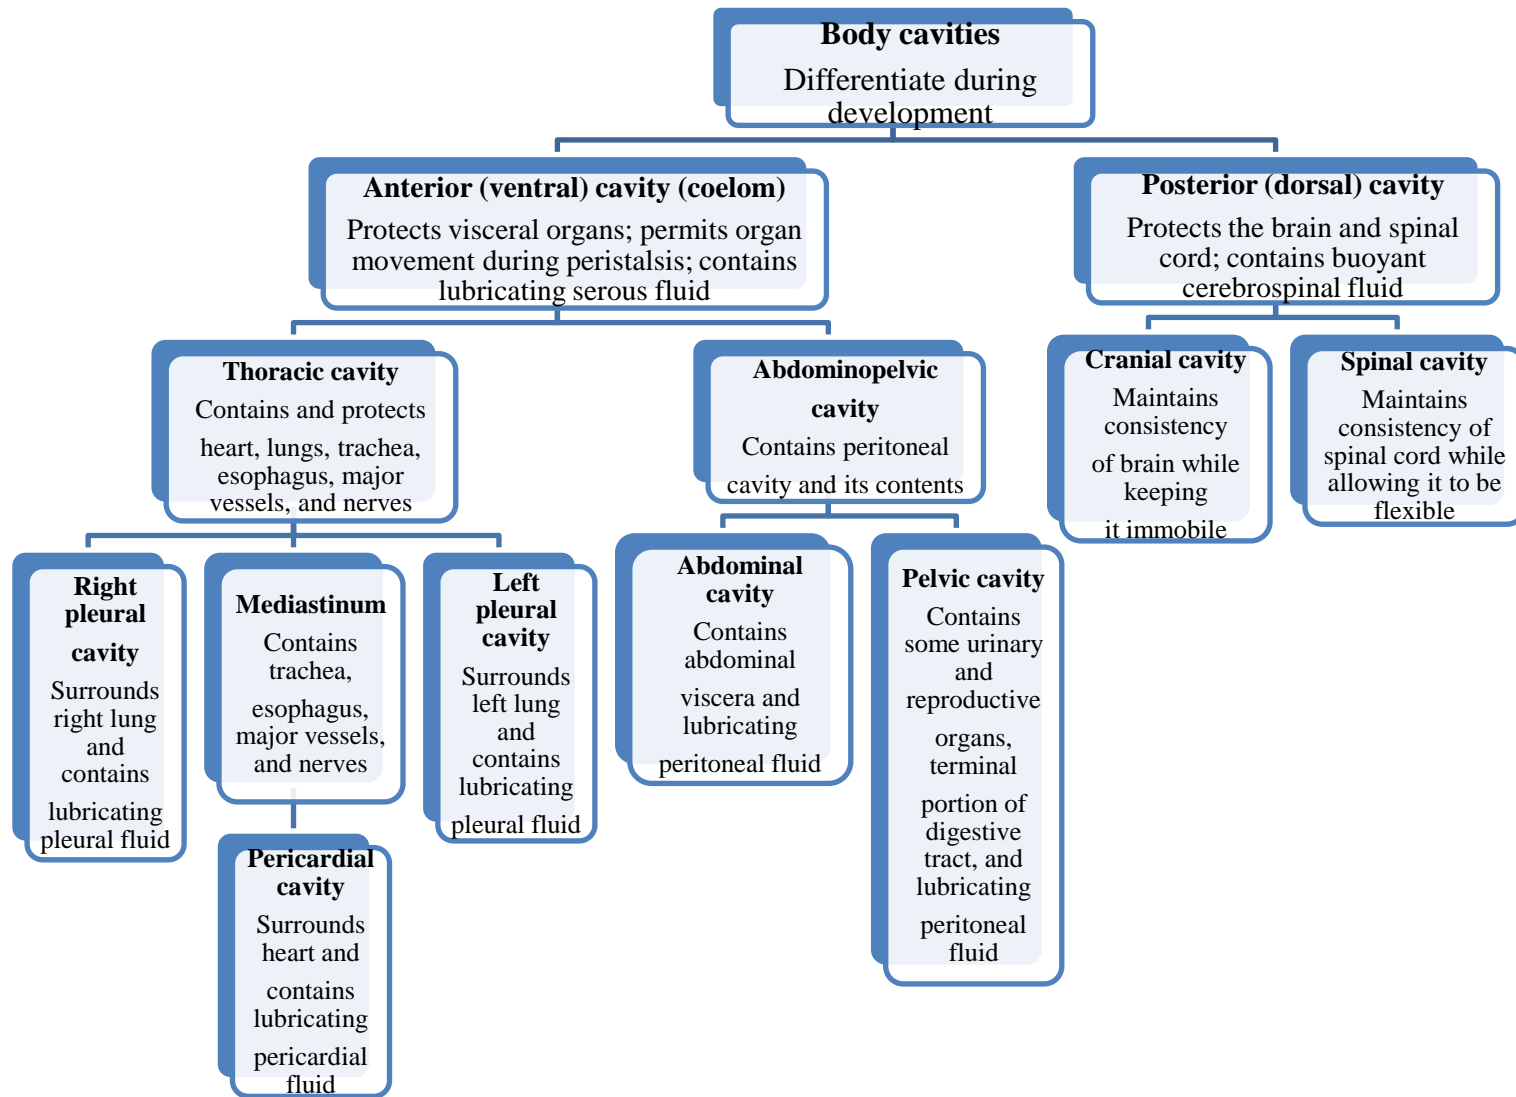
**Body cavities**

Differentiate during development

**Anterior (ventral) cavity (coelom)**

Protects visceral organs; permits organ movement during peristalsis; contains lubricating serous fluid

**Posterior (dorsal) cavity**

Protects the brain and spinal cord; contains buoyant cerebrospinal fluid

**Thoracic cavity**

Contains and protects heart, lungs, trachea, esophagus, major vessels, and nerves

**Abdominopelvic cavity**

Contains peritoneal cavity and its contents

**Cranial cavity**

Maintains consistency of brain while keeping it immobile

**Spinal cavity**

Maintains consistency of spinal cord while allowing it to be flexible

**Right pleural cavity**

Surrounds right lung and contains lubricating pleural fluid

**Mediastinum**

Contains trachea, esophagus, major vessels, and nerves

**Left pleural cavity**

Surrounds left lung and contains lubricating pleural fluid

**Abdominal cavity**

Contains abdominal viscera and lubricating peritoneal fluid

**Pelvic cavity**

Contains some urinary and reproductive organs, terminal portion of digestive tract, and lubricating peritoneal fluid

**Pericardial cavity**

Surrounds heart and contains lubricating pericardial fluid